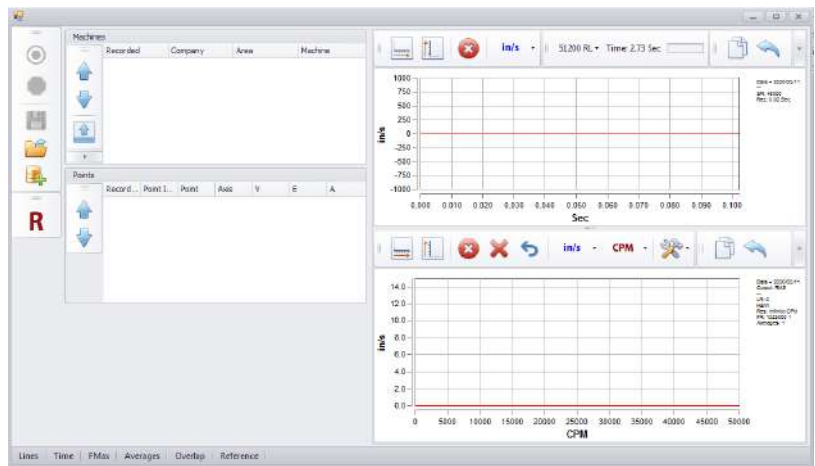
Machines

| Recorded | Company | Area | Machine |
|---|---|---|---|

Points

| Record... | Point I... | Point | Axis | V | E | A |
|---|---|---|---|---|---|---|

R

in/s 51200 RL Time: 2.73 Sec

1000
750
500
250
0
-250
-500
-750
-1000

in/s

0.000 0.010 0.020 0.030 0.040 0.050 0.060 0.070 0.080 0.090 0.100
Sec

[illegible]

in/s CPM

14.0
12.0
10.0
8.0
6.0
4.0
2.0
0.0

in/s

0 5000 10000 15000 20000 25000 30000 35000 40000 45000 50000
CPM

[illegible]

Lines | Time | FMax | Averages | Overlap | Reference